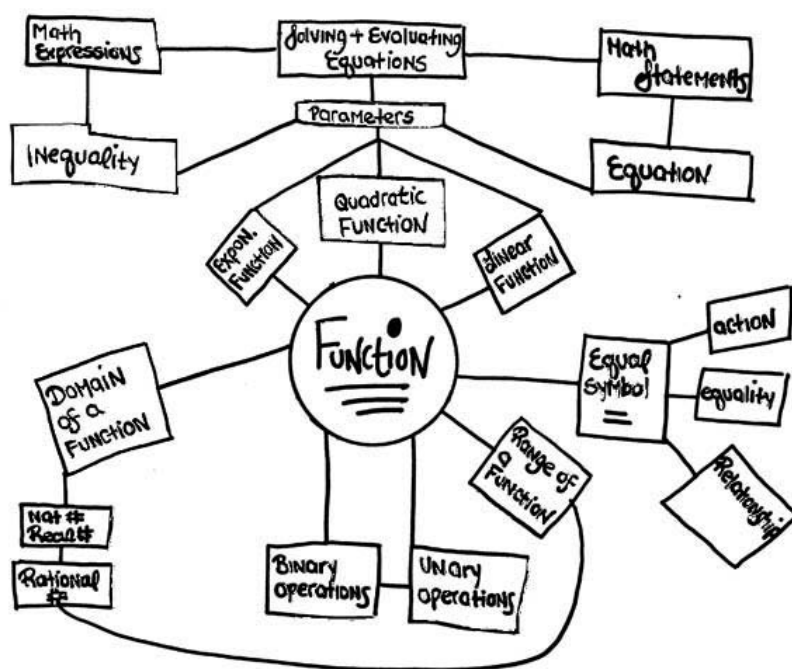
Math Expressions

Solving + Evaluating Equations

Math Statements

Parameters

Inequality

Equation

Quadratic Function

Expon. Function

Linear Function

Function

Domain of a Function

Equal Symbol =

action

equality

Relationship

Range of a Function

Nat #
Real #

Rational #

Binary operations

Unary operations